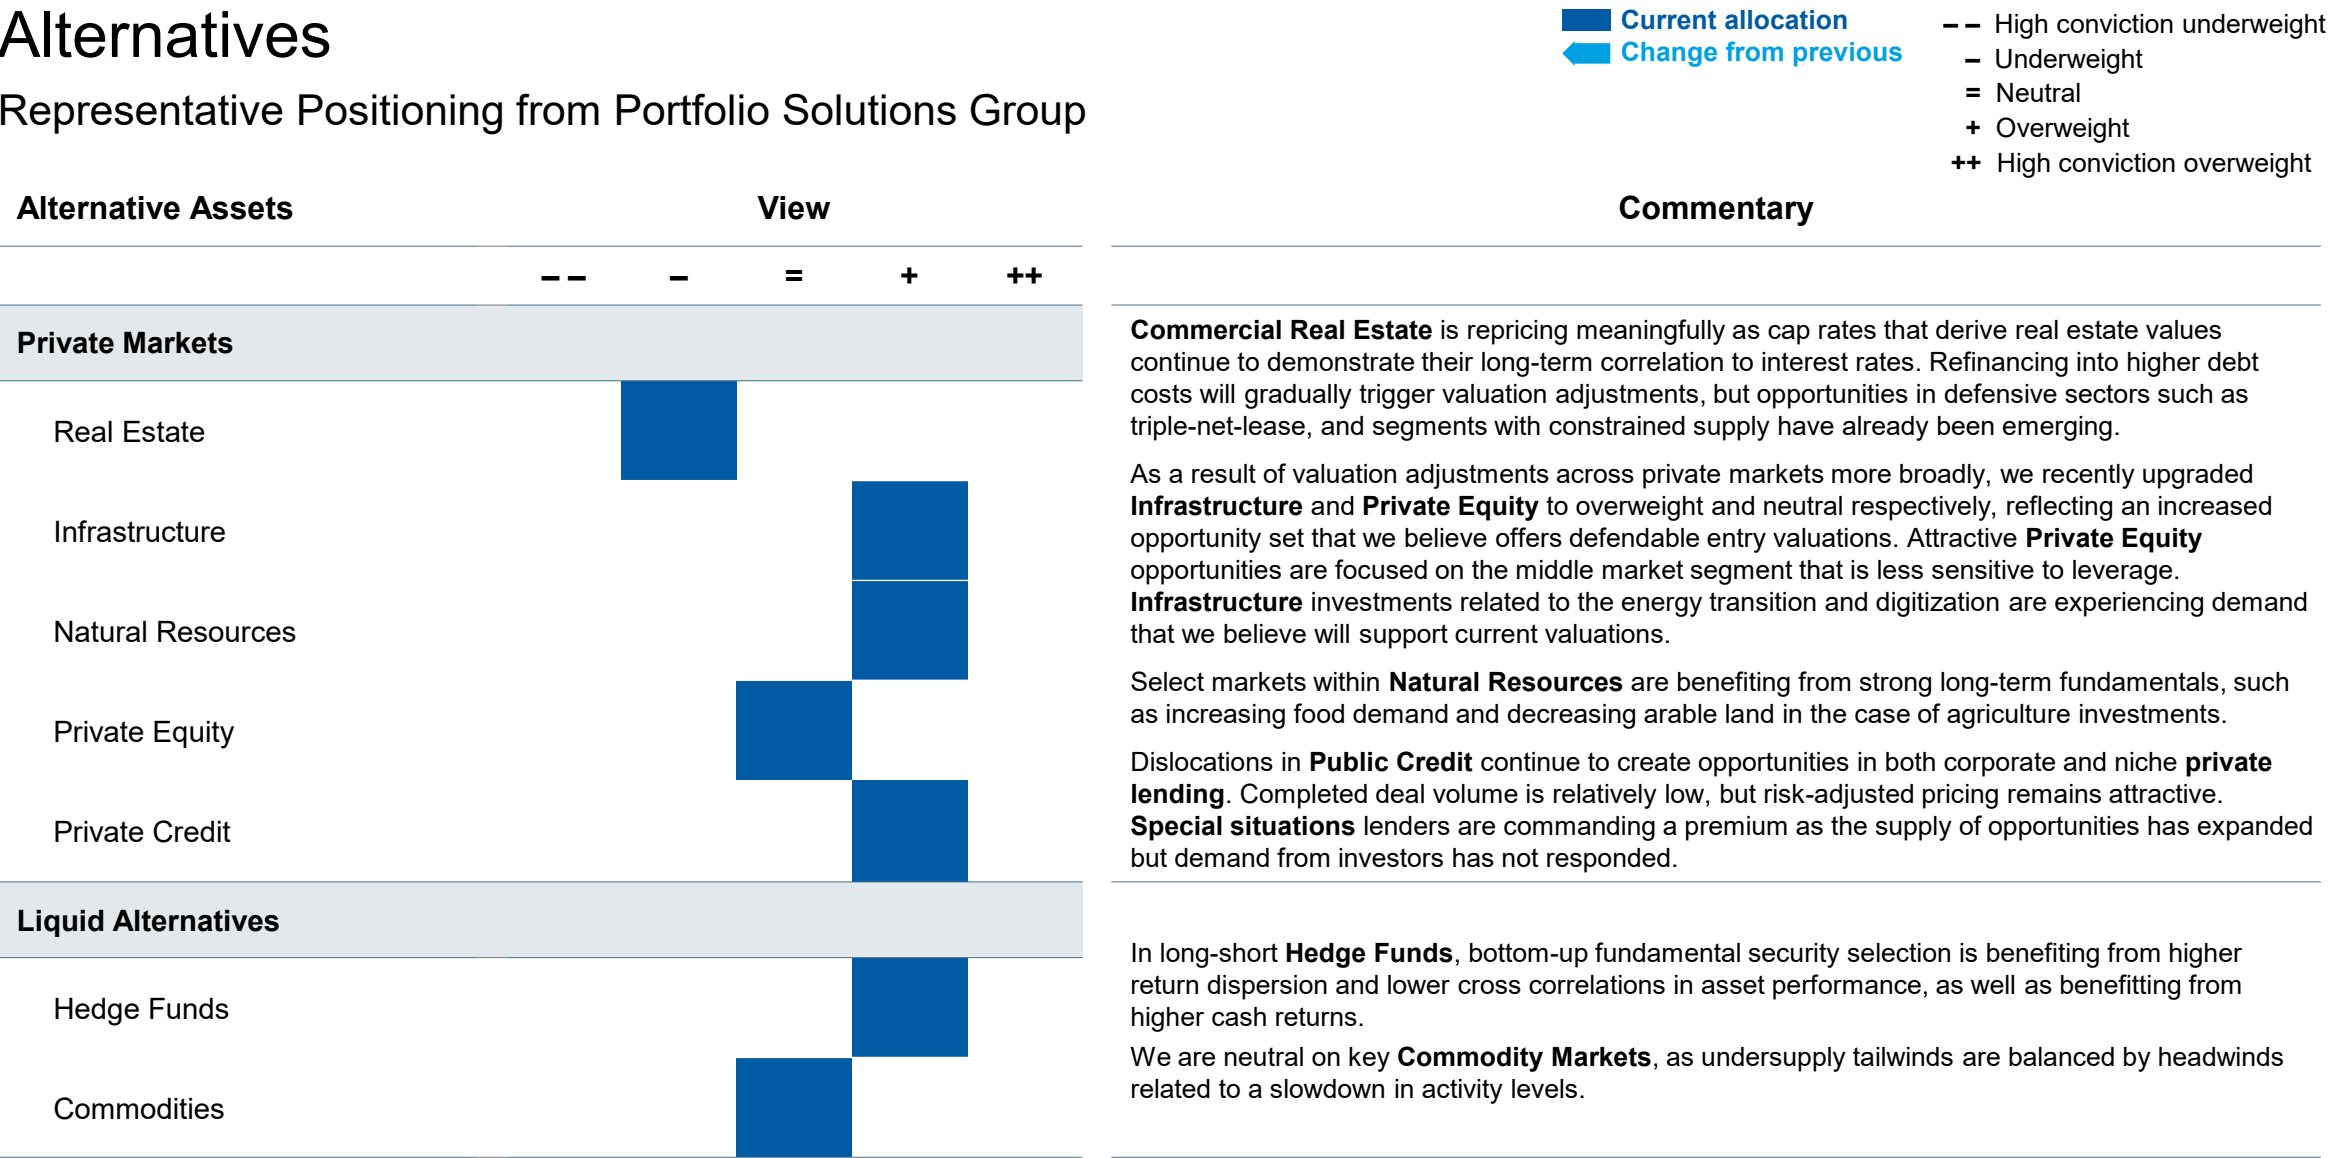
Alternatives

Representative Positioning from Portfolio Solutions Group

Current allocation
Change from previous

– – High conviction underweight
– Underweight
= Neutral
+ Overweight
++ High conviction overweight

| Alternative Assets | – – | – | = | + | ++ |
|---|---|---|---|---|---|
| **Private Markets** | | | | | |
| Real Estate | | ■ | | | |
| Infrastructure | | | | ■ | |
| Natural Resources | | | | ■ | |
| Private Equity | | | ■ | | |
| Private Credit | | | | ■ | |
| **Liquid Alternatives** | | | | | |
| Hedge Funds | | | | ■ | |
| Commodities | | | ■ | | |

Commentary

**Commercial Real Estate** is repricing meaningfully as cap rates that derive real estate values continue to demonstrate their long-term correlation to interest rates. Refinancing into higher debt costs will gradually trigger valuation adjustments, but opportunities in defensive sectors such as triple-net-lease, and segments with constrained supply have already been emerging.

As a result of valuation adjustments across private markets more broadly, we recently upgraded **Infrastructure** and **Private Equity** to overweight and neutral respectively, reflecting an increased opportunity set that we believe offers defendable entry valuations. Attractive **Private Equity** opportunities are focused on the middle market segment that is less sensitive to leverage. **Infrastructure** investments related to the energy transition and digitization are experiencing demand that we believe will support current valuations.

Select markets within **Natural Resources** are benefiting from strong long-term fundamentals, such as increasing food demand and decreasing arable land in the case of agriculture investments.

Dislocations in **Public Credit** continue to create opportunities in both corporate and niche **private lending**. Completed deal volume is relatively low, but risk-adjusted pricing remains attractive. **Special situations** lenders are commanding a premium as the supply of opportunities has expanded but demand from investors has not responded.

In long-short **Hedge Funds**, bottom-up fundamental security selection is benefiting from higher return dispersion and lower cross correlations in asset performance, as well as benefitting from higher cash returns.

We are neutral on key **Commodity Markets**, as undersupply tailwinds are balanced by headwinds related to a slowdown in activity levels.